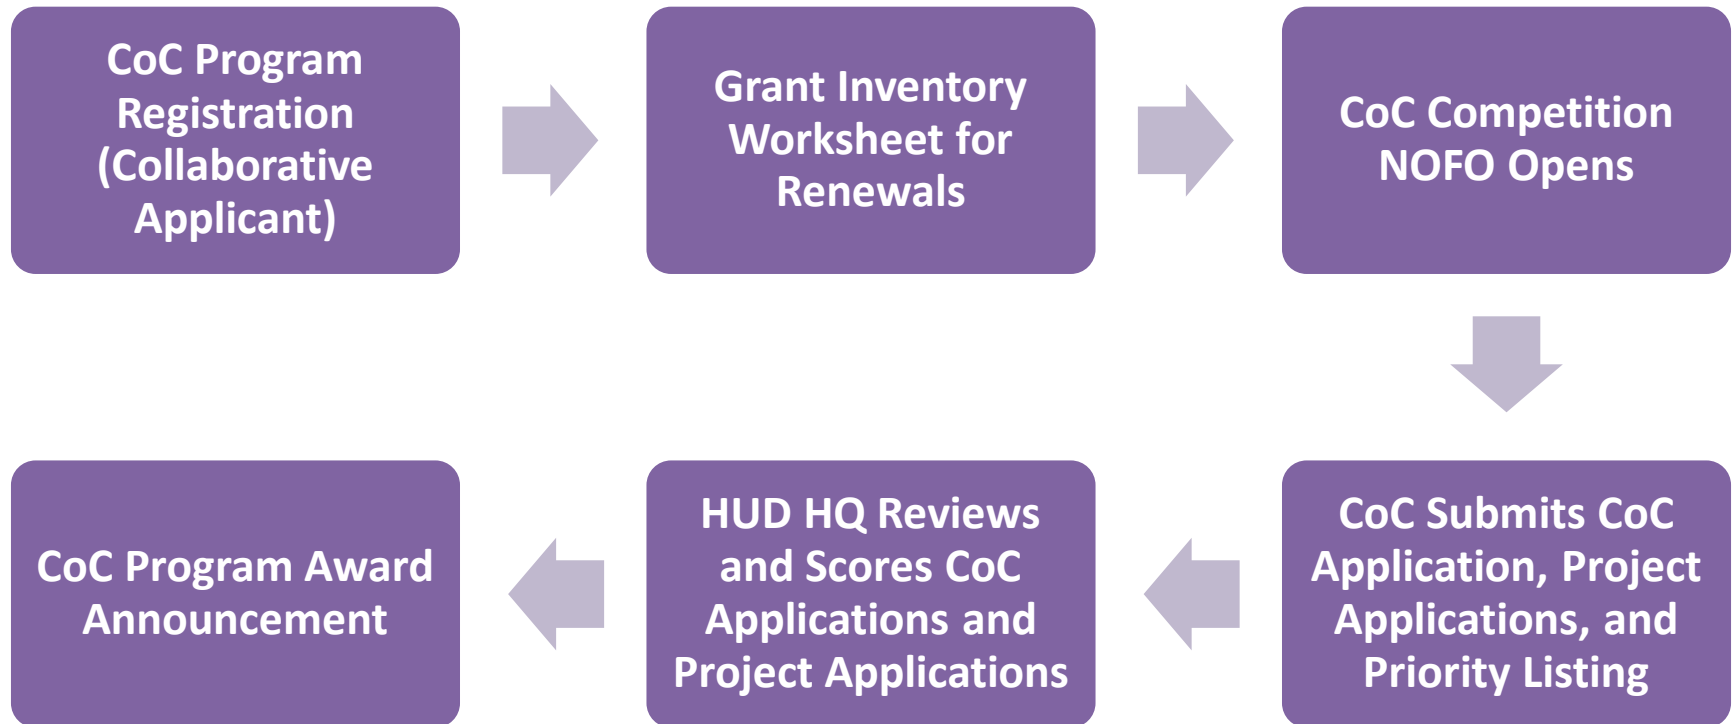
CoC Program Registration (Collaborative Applicant)

Grant Inventory Worksheet for Renewals

CoC Competition NOFO Opens

CoC Submits CoC Application, Project Applications, and Priority Listing

HUD HQ Reviews and Scores CoC Applications and Project Applications

CoC Program Award Announcement